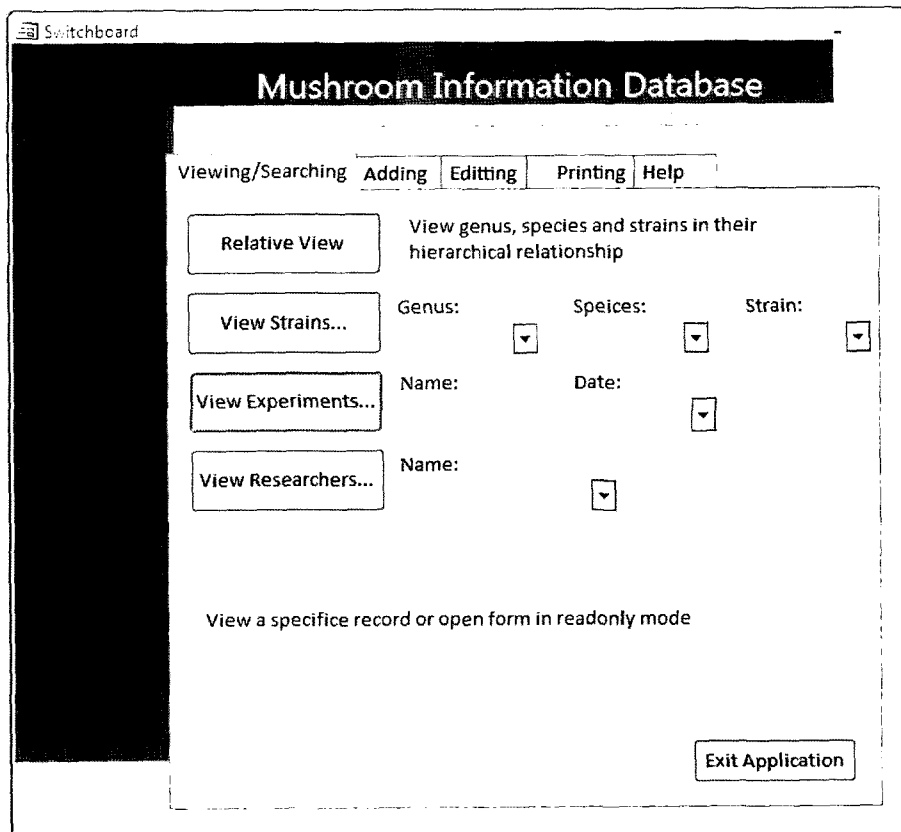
Switchboard

Mushroom Information Database

Viewing/Searching | Adding | Editting | Printing | Help

Relative View

View genus, species and strains in their hierarchical relationship

View Strains...

Genus:

Speices:

Strain:

View Experiments...

Name:

Date:

View Researchers...

Name:

View a specifice record or open form in readonly mode

Exit Application